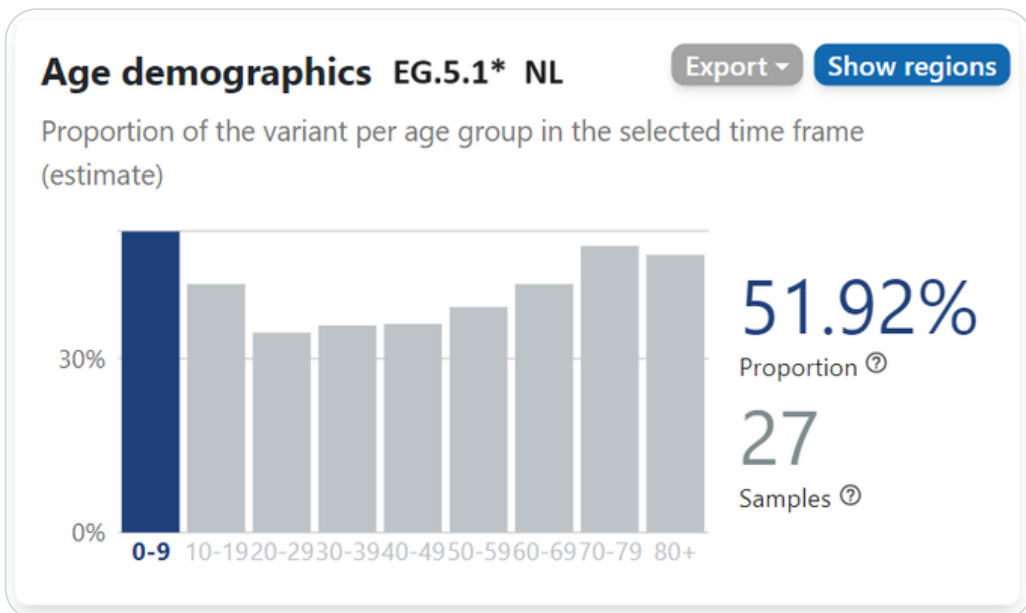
Age demographics EG.5.1* NL

Export ▾ Show regions

Proportion of the variant per age group in the selected time frame (estimate)

30%
0%

0-9 10-19 20-29 30-39 40-49 50-59 60-69 70-79 80+

51.92%
Proportion ⓘ

27
Samples ⓘ